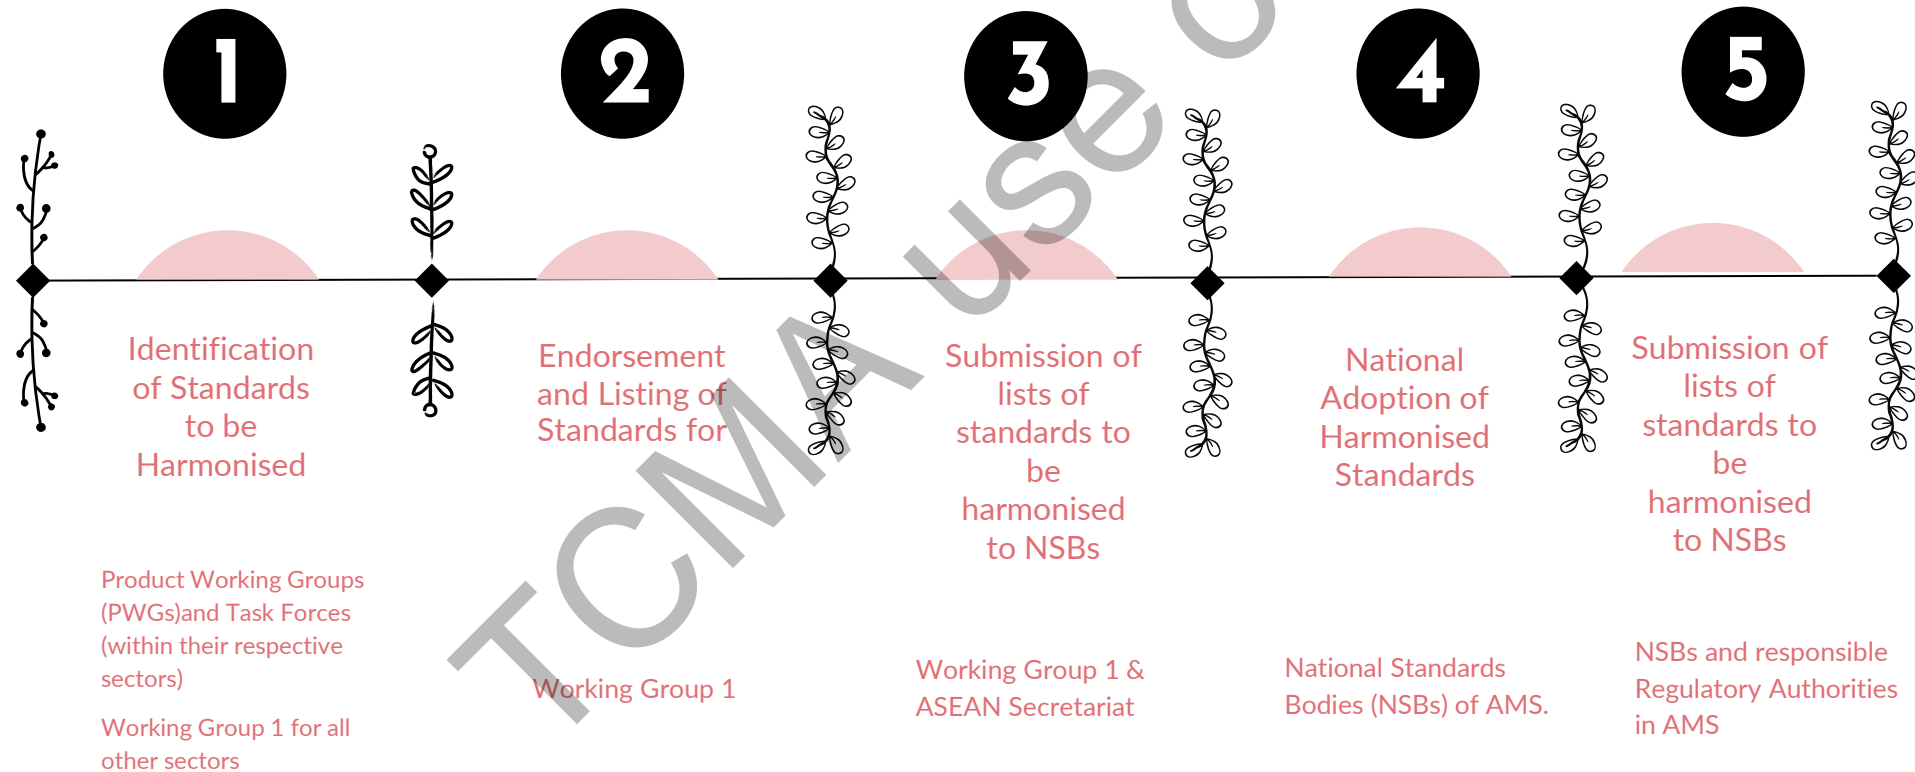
1

2

3

4

5

Identification of Standards to be Harmonised

Endorsement and Listing of Standards for

Submission of lists of standards to be harmonised to NSBs

National Adoption of Harmonised Standards

Submission of lists of standards to be harmonised to NSBs

Product Working Groups (PWGs)and Task Forces (within their respective sectors)

Working Group 1 for all other sectors

Working Group 1

Working Group 1 & ASEAN Secretariat

National Standards Bodies (NSBs) of AMS.

NSBs and responsible Regulatory Authorities in AMS

TCMA use o